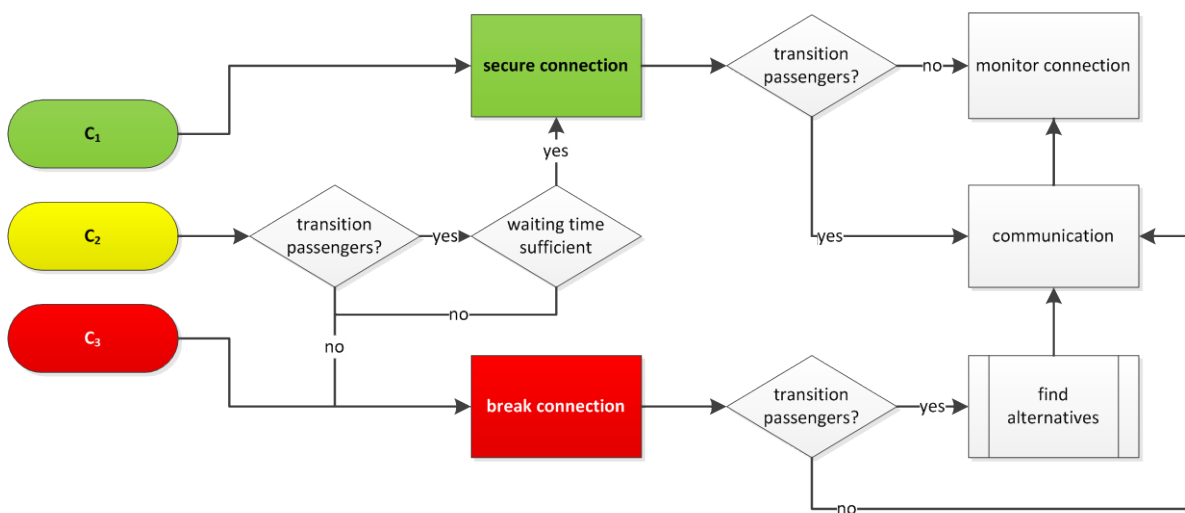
$C_1$

secure connection

transition passengers?

no

monitor connection

yes

$C_2$

transition passengers?

yes

waiting time sufficient

yes

communication

no

$C_3$

no

break connection

transition passengers?

yes

find alternatives

no